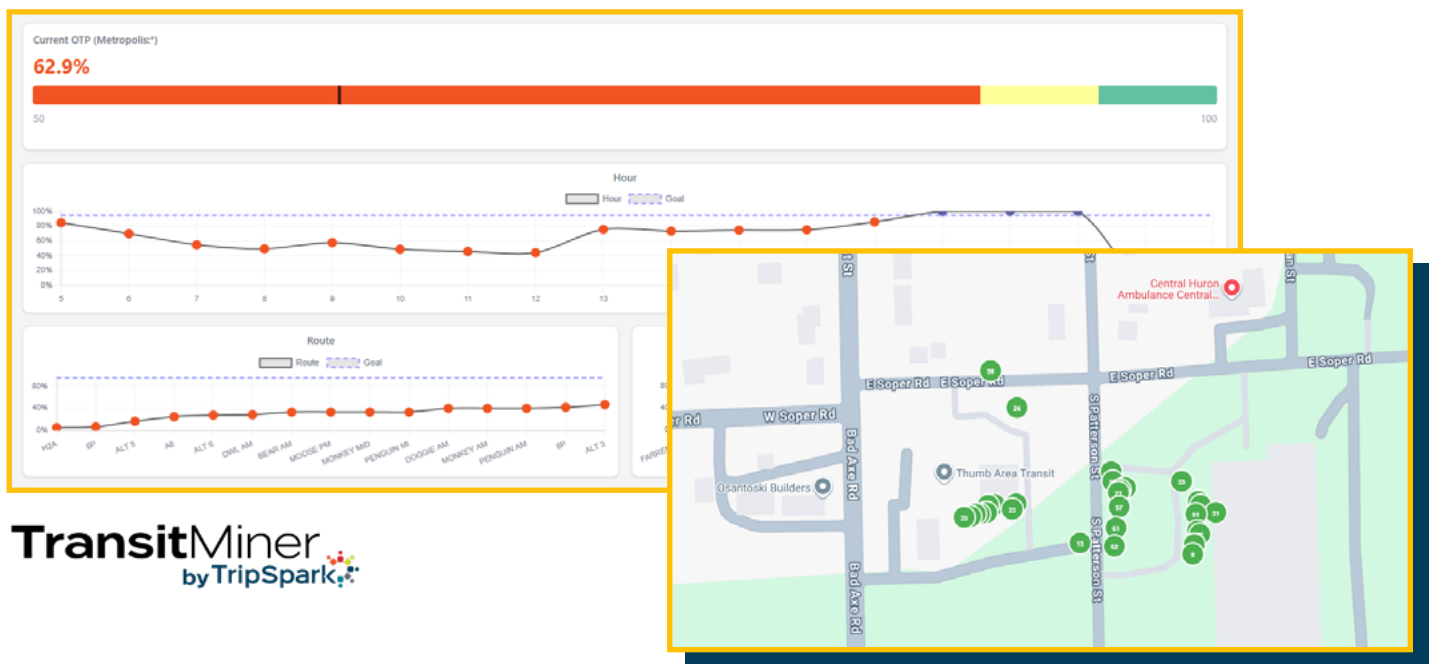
Current OTP (Metropolis:*)

62.9%

50

100

Hour

Hour Goal

100%
80%
60%
40%
20%
0%

5 6 7 8 9 10 11 12 13

Route

Route Goal

80%
40%
0%

H2A 6P ALT 5 A6 ALT 6 OWL AM BEAR AM MOOSE PM MONKEY MID PENGUIN MI DOGGIE AM MONKEY AM PENGUIN AM 8P ALT 3

80
40

FARM

Central Huron Ambulance Central...

E Soper Rd

E Soper Rd

E Soper Rd

W Soper Rd

Bad Axe Rd

Bad Axe Rd

S Patterson St

S Patterson St

Thumb Area Transit

Osantoski Builders

58 24 23 20 57 61 52 13 39 31 9

TransitMiner
by TripSpark